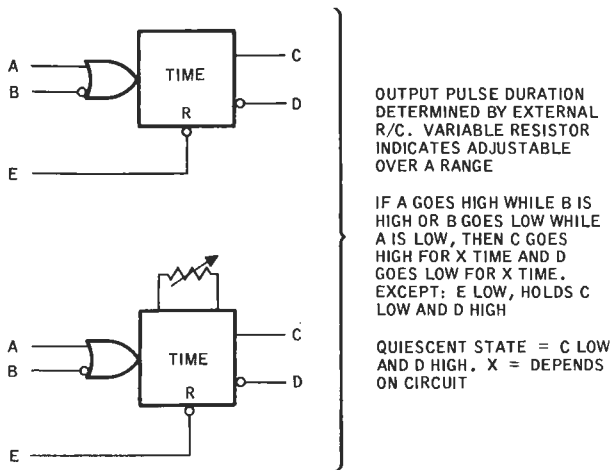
A
B
TIME
R
C
D
E

A
B
TIME
R
C
D
E

OUTPUT PULSE DURATION DETERMINED BY EXTERNAL R/C. VARIABLE RESISTOR INDICATES ADJUSTABLE OVER A RANGE

IF A GOES HIGH WHILE B IS HIGH OR B GOES LOW WHILE A IS LOW, THEN C GOES HIGH FOR X TIME AND D GOES LOW FOR X TIME. EXCEPT: E LOW, HOLDS C LOW AND D HIGH

QUIESCENT STATE = C LOW AND D HIGH. X = DEPENDS ON CIRCUIT